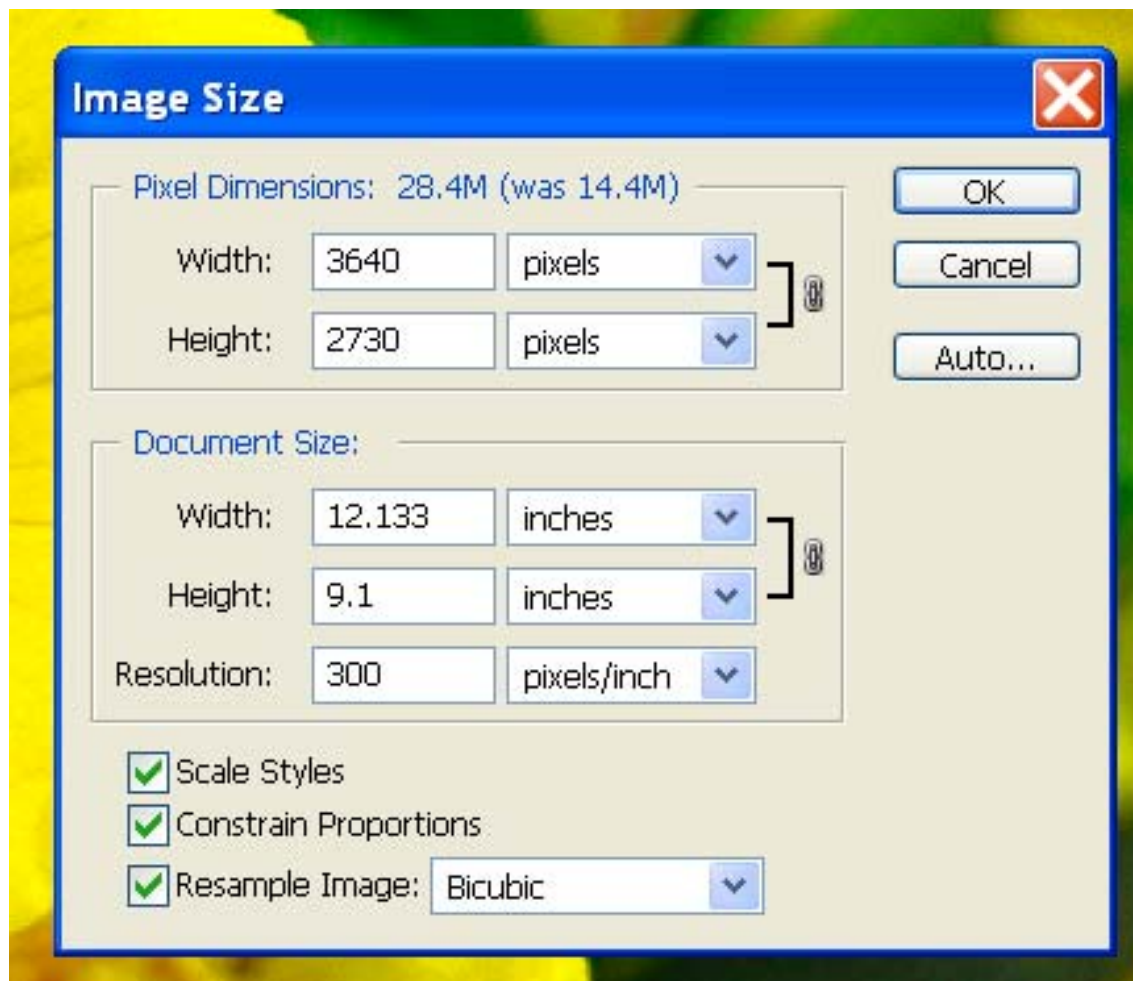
Image Size

Pixel Dimensions: 28.4M (was 14.4M)

Width: 3640 pixels

Height: 2730 pixels

OK

Cancel

Auto...

Document Size:

Width: 12.133 inches

Height: 9.1 inches

Resolution: 300 pixels/inch

Scale Styles

Constrain Proportions

Resample Image: Bicubic